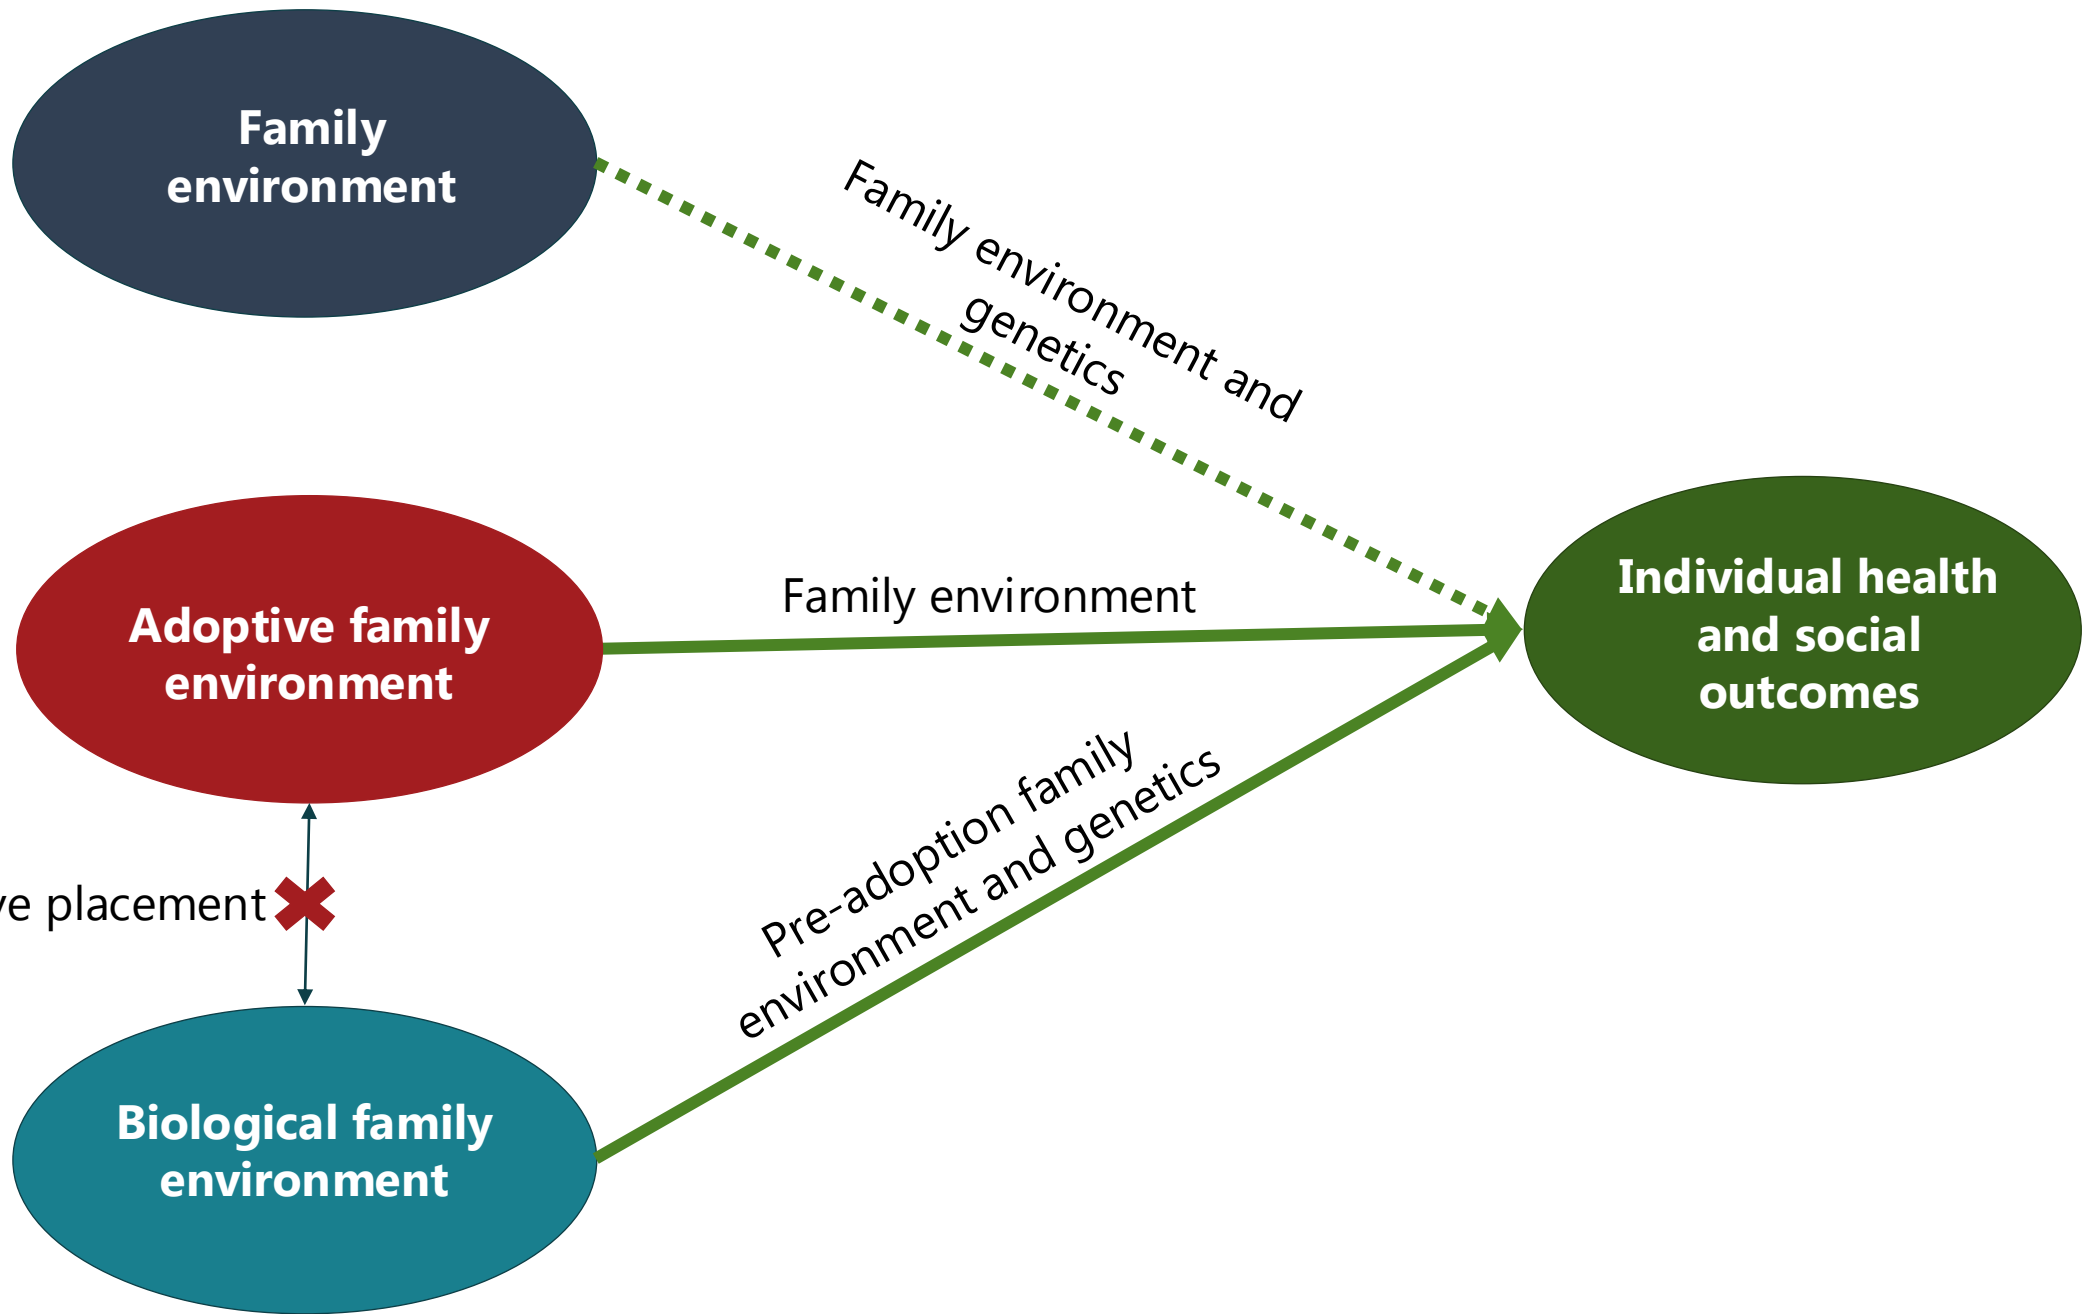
Family environment

Family environment and genetics

Adoptive family environment

Family environment

Individual health and social outcomes

ve placement

Pre-adoption family environment and genetics

Biological family environment